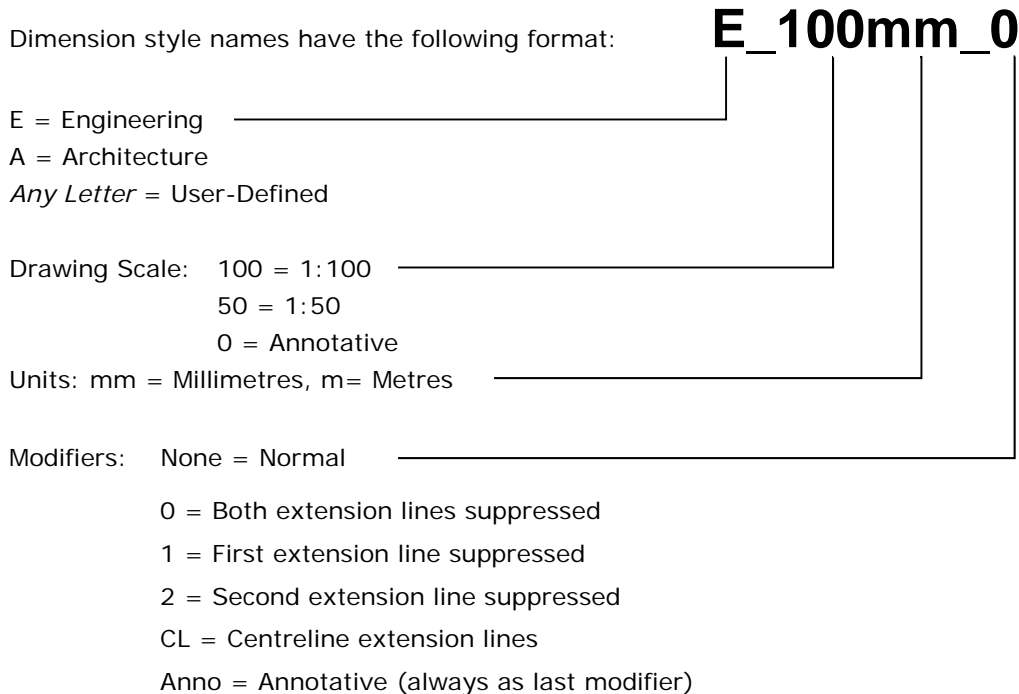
Dimension style names have the following format: **E_100mm_0**

E = Engineering
A = Architecture
*Any Letter* = User-Defined

Drawing Scale: 100 = 1:100
50 = 1:50
0 = Annotative
Units: mm = Millimetres, m= Metres

Modifiers: None = Normal
0 = Both extension lines suppressed
1 = First extension line suppressed
2 = Second extension line suppressed
CL = Centreline extension lines
Anno = Annotative (always as last modifier)